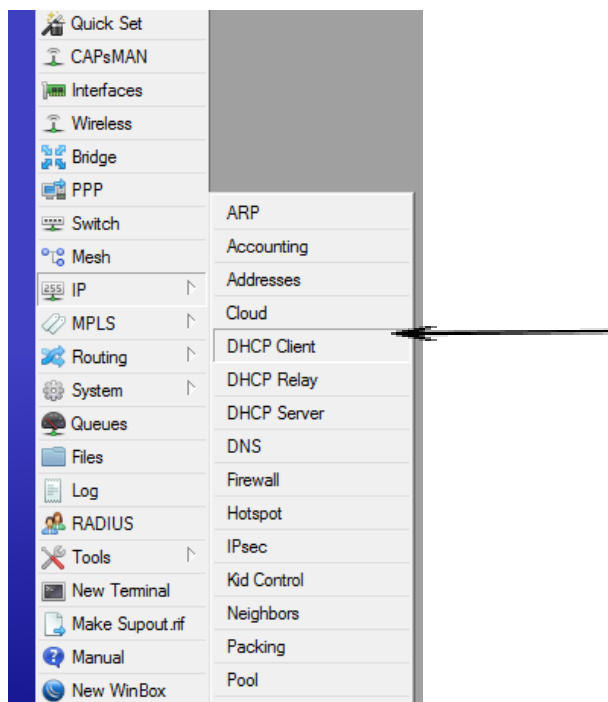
Quick Set
CAPsMAN
Interfaces
Wireless
Bridge
PPP
Switch
Mesh
IP
MPLS
Routing
System
Queues
Files
Log
RADIUS
Tools
New Terminal
Make Supout.rif
Manual
New WinBox

ARP
Accounting
Addresses
Cloud
DHCP Client
DHCP Relay
DHCP Server
DNS
Firewall
Hotspot
IPsec
Kid Control
Neighbors
Packing
Pool